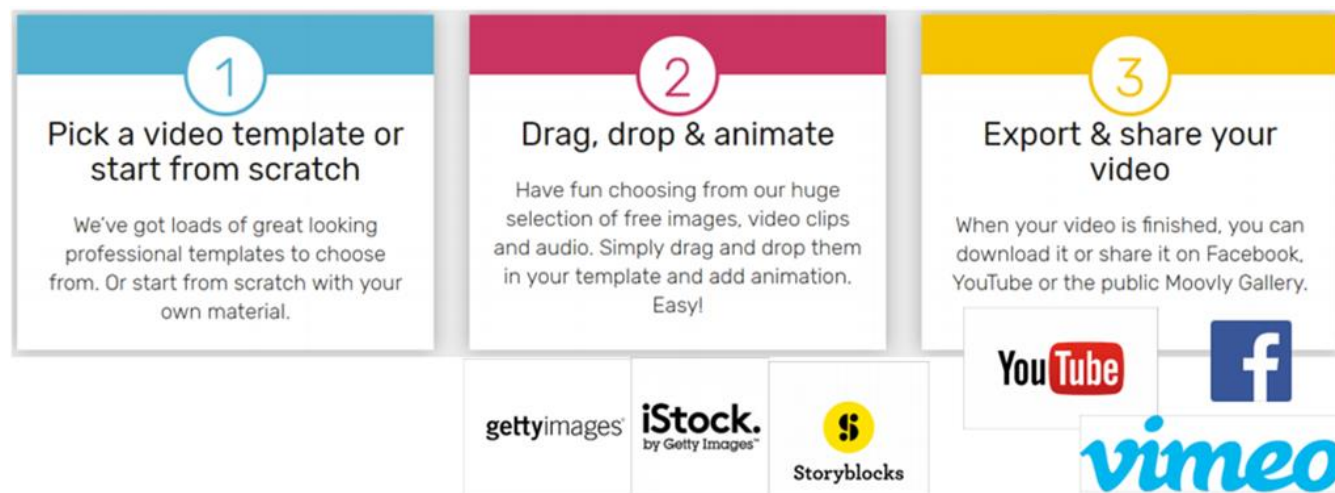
1

Pick a video template or start from scratch

We've got loads of great looking professional templates to choose from. Or start from scratch with your own material.

2

Drag, drop & animate

Have fun choosing from our huge selection of free images, video clips and audio. Simply drag and drop them in your template and add animation. Easy!

gettyimages

iStock. by Getty Images

Storyblocks

3

Export & share your video

When your video is finished, you can download it or share it on Facebook, YouTube or the public Moovly Gallery.

YouTube

f

vimeo